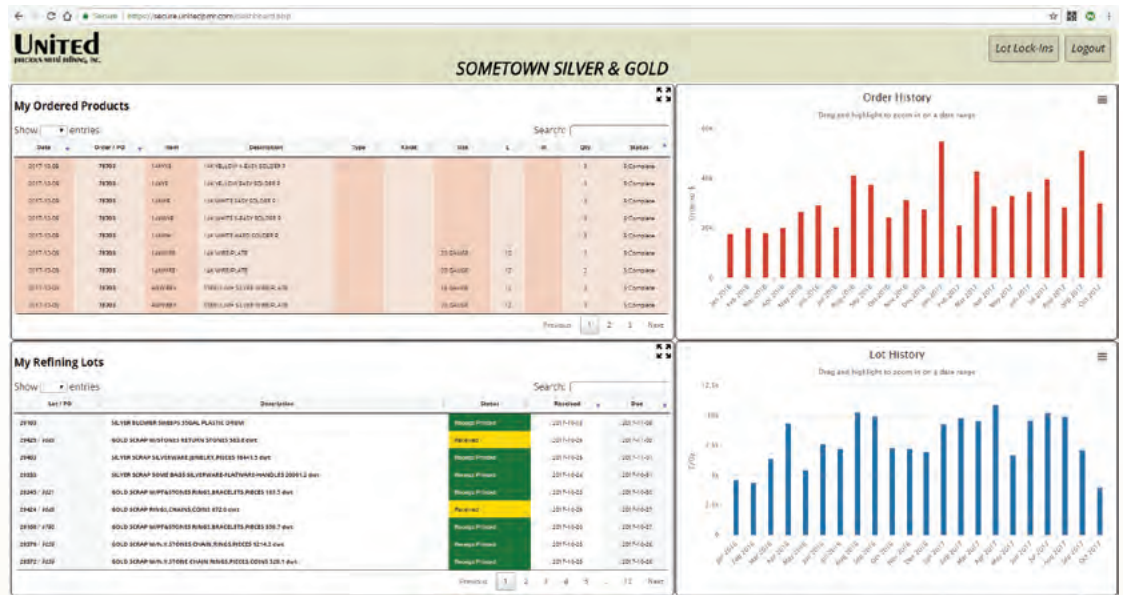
Secure | https://secure.unitedpmr.com/dashboard.aspx

UNITED
precious metal refining, inc.

SOMETOWN SILVER & GOLD

Lot Lock-Ins
Logout

My Ordered Products

Show [ ] entries
Search:

| Date | Order / PO | Item | Description | Type | Karat | Size | L | W | Qty | Status |
|---|---|---|---|---|---|---|---|---|---|---|
| 2017-10-09 | 79393 | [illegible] | 14K YELLOW X-EASY SOLDER 0 | | | | | | 1 | S Complete |
| 2017-10-09 | 79393 | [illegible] | 14K YELLOW EASY SOLDER 0 | | | | | | 1 | S Complete |
| 2017-10-09 | 79393 | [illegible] | 14K WHITE EASY SOLDER 0 | | | | | | 1 | S Complete |
| 2017-10-09 | 79393 | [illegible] | 14K WHITE EASY SOLDER 0 | | | | | | 1 | S Complete |
| 2017-10-09 | 79393 | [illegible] | 14K WHITE HARD SOLDER 0 | | | | | | 1 | S Complete |
| 2017-10-09 | 79393 | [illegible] | 14K WIRE PLATE | | | 20 GAUGE | 12 | | 1 | S Complete |
| 2017-10-09 | 79393 | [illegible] | 14K WIRE PLATE | | | 20 GAUGE | 12 | | 1 | S Complete |
| 2017-10-09 | 79393 | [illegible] | STERLING SILVER WIRE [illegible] | | | 18 GAUGE | 12 | | 1 | S Complete |
| 2017-10-09 | 79393 | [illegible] | STERLING SILVER WIRE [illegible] | | | 18 GAUGE | 12 | | 1 | S Complete |

Previous 1 2 3 Next

Order History
Drag and highlight to zoom in on a date range
60k
40k
20k
0
Ordered $
Jan 2016 Feb 2016 Mar 2016 Apr 2016 May 2016 Jun 2016 Jul 2016 Aug 2016 Sep 2016 Oct 2016 Nov 2016 Dec 2016 Jan 2017 Feb 2017 Mar 2017 Apr 2017 May 2017 Jun 2017 Jul 2017 Aug 2017 Sep 2017 Oct 2017

My Refining Lots

Show [ ] entries
Search:

| Lot / PO | Description | Status | Received | Due |
|---|---|---|---|---|
| 29183 | SILVER BLOWER SWEEPS 55GAL PLASTIC DRUM | Receipt Printed | 2017-10-03 | 2017-11-08 |
| 29425 / 1660 | GOLD SCRAP W/STONES RETURN STONES 563.0 dwt | Received | 2017-10-03 | 2017-10-26 |
| 29402 | SILVER SCRAP SILVERWARE,JEWELRY,PIECES 1044.5 dwt | Receipt Printed | 2017-10-03 | 2017-11-01 |
| 29350 | SILVER SCRAP SOME BAGS SILVERWARE-FLATWARE-HANDLES 2000.2 dwt | Receipt Printed | 2017-10-03 | 2017-10-31 |
| 29345 / 2021 | GOLD SCRAP W/PF&STONES RINGS,BRACELETS,PIECES 183.5 dwt | Receipt Printed | 2017-10-03 | 2017-10-30 |
| 29424 / 1660 | GOLD SCRAP RINGS,CHAINS,COINS 672.0 dwt | Received | 2017-10-03 | 2017-10-30 |
| 29188 / 1700 | GOLD SCRAP W/PF&STONES RINGS,BRACELETS,PIECES 500.7 dwt | Receipt Printed | 2017-10-03 | 2017-10-27 |
| 29379 / 1020 | GOLD SCRAP W/PL1 STONES CHAIN,RINGS,PIECES 1214.3 dwt | Receipt Printed | 2017-10-03 | 2017-10-30 |
| 29372 / 1020 | GOLD SCRAP W/PL1 STONE CHAIN,RINGS,PIECES,COINS 520.1 dwt | Receipt Printed | 2017-10-03 | 2017-10-30 |

Previous 1 2 3 4 5 ... 12 Next

Lot History
Drag and highlight to zoom in on a date range
12.5k
10k
7.5k
5k
2.5k
0
DWTs
Jan 2016 Feb 2016 Mar 2016 Apr 2016 May 2016 Jun 2016 Jul 2016 Aug 2016 Sep 2016 Oct 2016 Nov 2016 Dec 2016 Jan 2017 Feb 2017 Mar 2017 Apr 2017 May 2017 Jun 2017 Jul 2017 Aug 2017 Sep 2017 Oct 2017